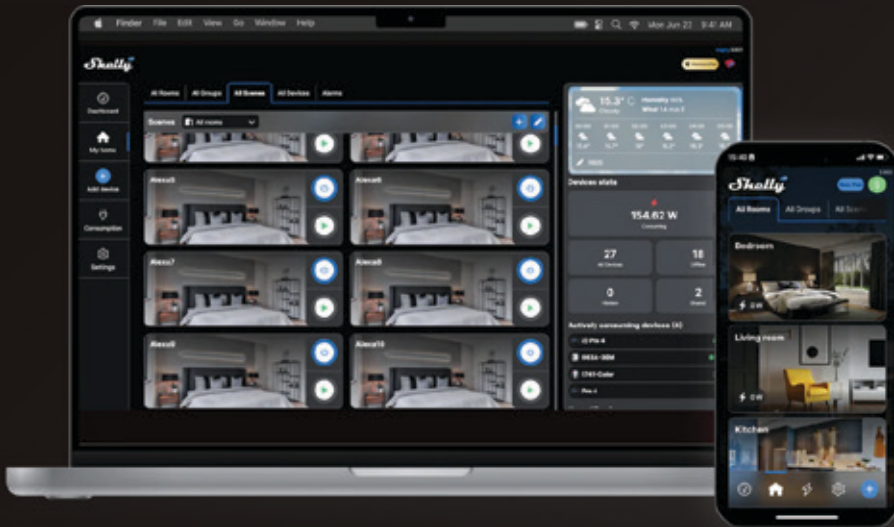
Finder File Edit View Go Window Help

Mon Jun 22 9:41 AM

Shelly

Dashboard

My home

Add device

Consumption

Settings

All Rooms All Groups All Scenes All Devices Alarms

Scenes All rooms

Alexa5

Alexa6

Alexa7

Alexa8

Alexa9

Alexa10

15.3° C

Humidity

Wind

Devices stats

154.62 W

Consuming

27

All Devices

18

Offline

0

2

Shared

Activity consuming devices

Plus 4

1745 Color

15:40

Shelly

All Rooms All Groups All Scen

Bedroom

0 W

Living room

0 W

Kitchen